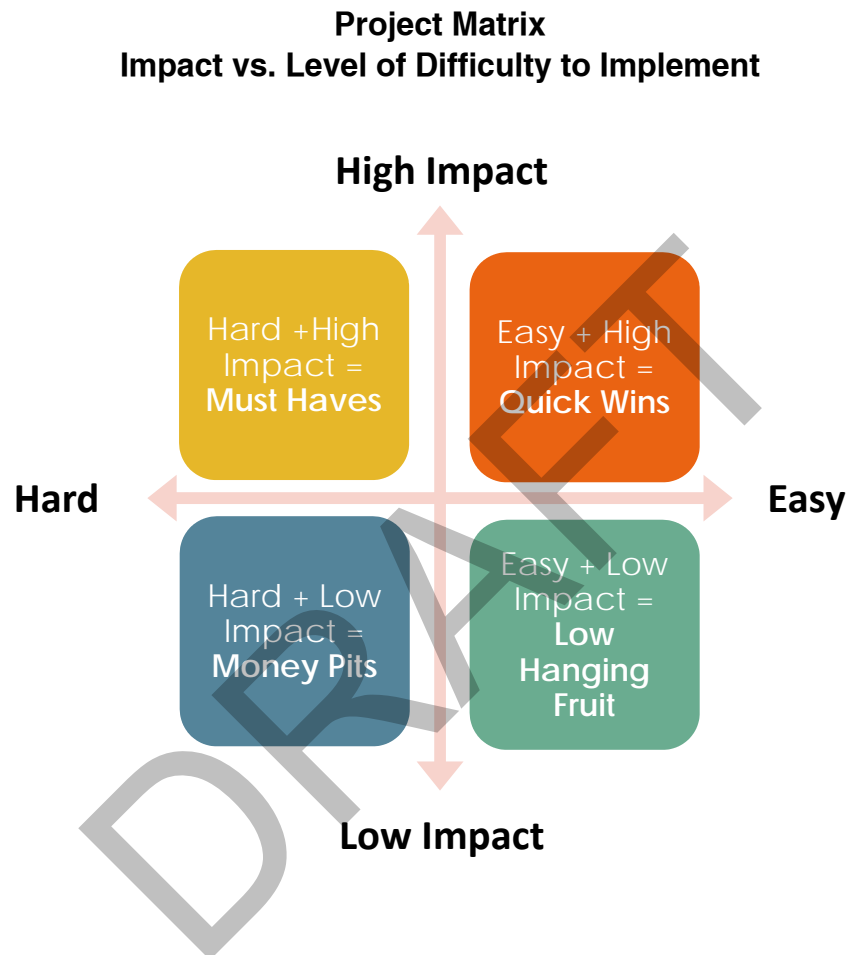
Project Matrix
Impact vs. Level of Difficulty to Implement

High Impact

Hard +High Impact = Must Haves

Easy + High Impact = Quick Wins

Hard

Easy

Hard + Low Impact = Money Pits

Easy + Low Impact = Low Hanging Fruit

Low Impact

DRAFT